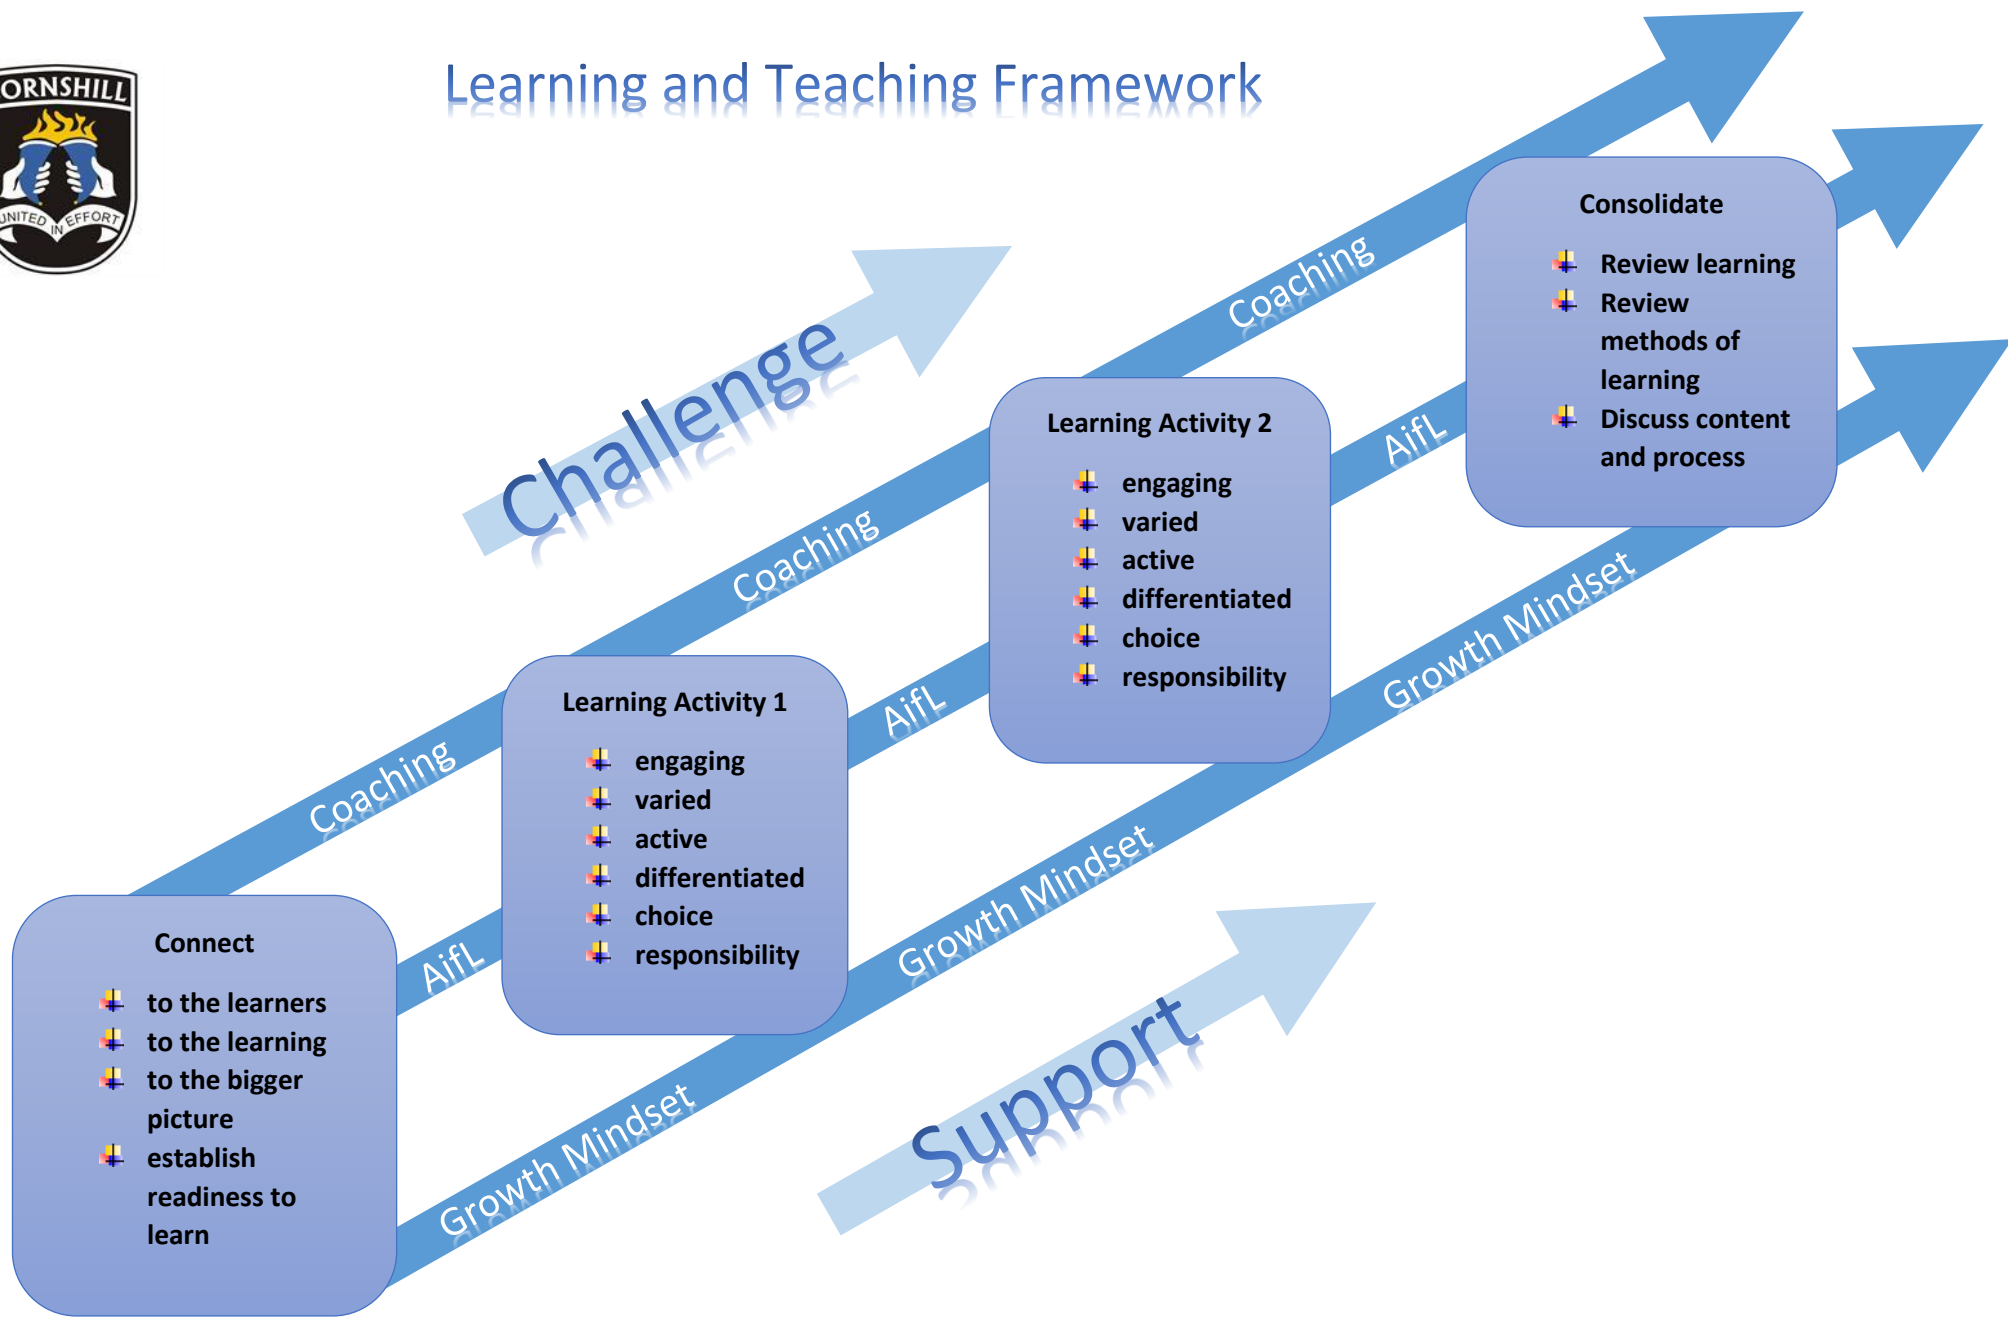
ORNSHILL
UNITED IN EFFORT

Learning and Teaching Framework

Challenge

Coaching

Coaching

Coaching

AifL

AifL

AifL

Growth Mindset

Growth Mindset

Growth Mindset

Support

Connect
to the learners
to the learning
to the bigger picture
establish readiness to learn

Learning Activity 1
engaging
varied
active
differentiated
choice
responsibility

Learning Activity 2
engaging
varied
active
differentiated
choice
responsibility

Consolidate
Review learning
Review methods of learning
Discuss content and process